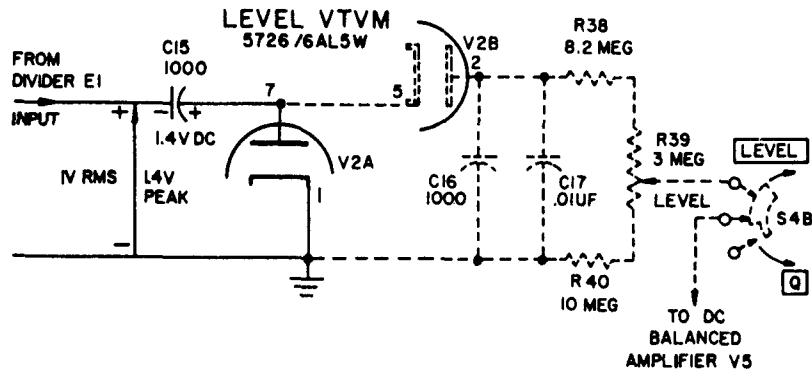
LEVEL VTVM
5726/6AL5W

FROM DIVIDER E1
INPUT

C15
1000

+
+
1.4V DC

7
V2A
1
5
V2B
2

1V RMS
1.4V PEAK
−

C16
1000

C17
.01UF

R38
8.2 MEG

R39
3 MEG

LEVEL

R40
10 MEG

LEVEL
S4B
Q

TO DC BALANCED AMPLIFIER V5